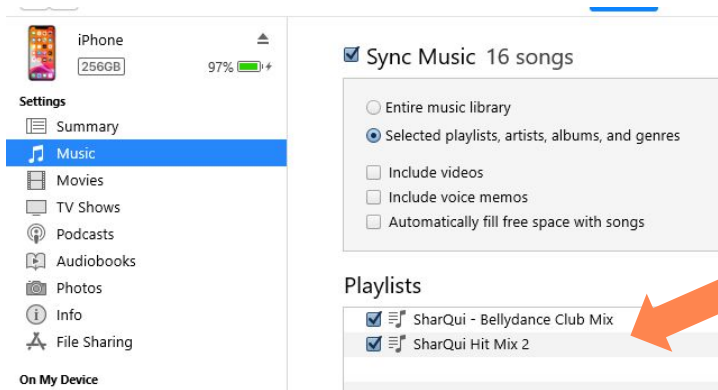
iPhone
256GB
97%

Settings
Summary
Music
Movies
TV Shows
Podcasts
Audiobooks
Photos
Info
File Sharing

On My Device

Sync Music 16 songs

Entire music library
Selected playlists, artists, albums, and genres

Include videos
Include voice memos
Automatically fill free space with songs

Playlists

SharQui - Bellydance Club Mix
SharQui Hit Mix 2